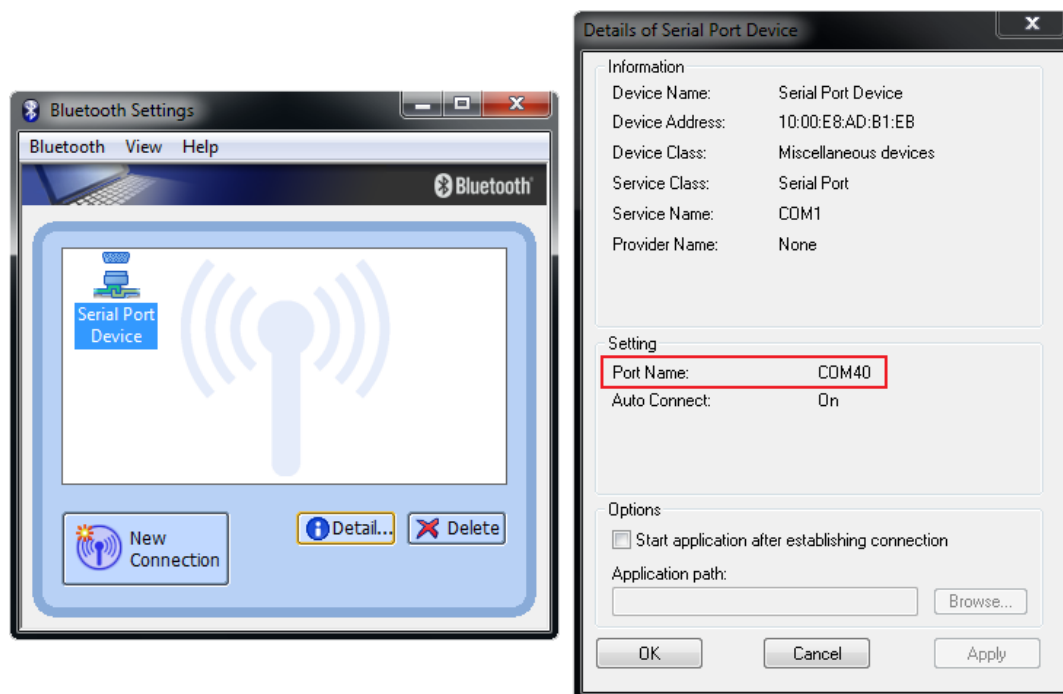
Bluetooth Settings

Bluetooth View Help

Bluetooth

Serial Port Device

New Connection

Detail...

Delete

Details of Serial Port Device

Information

| | |
|---|---|
| Device Name: | Serial Port Device |
| Device Address: | 10:00:E8:AD:B1:EB |
| Device Class: | Miscellaneous devices |
| Service Class: | Serial Port |
| Service Name: | COM1 |
| Provider Name: | None |

Setting

| | |
|---|---|
| Port Name: | COM40 |
| Auto Connect: | On |

Options

Start application after establishing connection

Application path:

Browse...

OK

Cancel

Apply